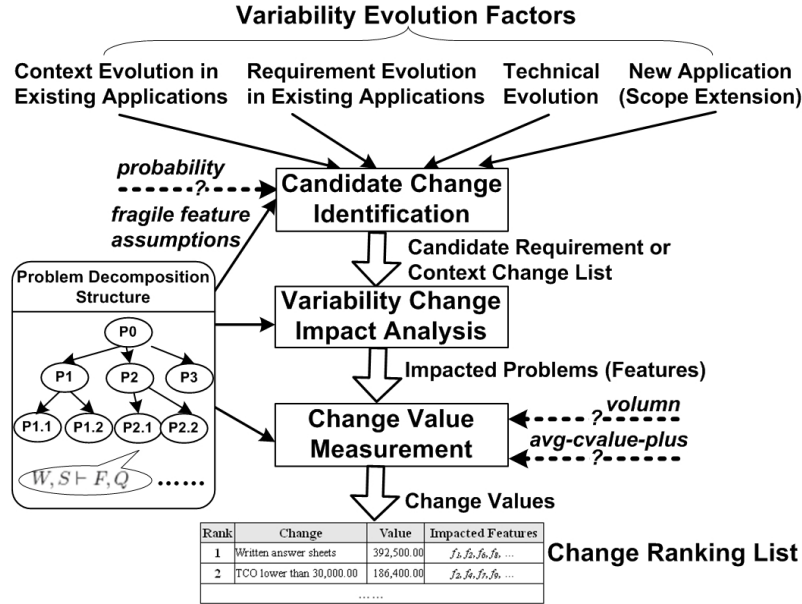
Variability Evolution Factors

Context Evolution in Existing Applications

Requirement Evolution in Existing Applications

Technical Evolution

New Application (Scope Extension)

probability

?

fragile feature assumptions

Candidate Change Identification

Candidate Requirement or Context Change List

Problem Decomposition Structure

P0

P1

P2

P3

P1.1

P1.2

P2.1

P2.2

$W, S \vdash F, Q$

......

Variability Change Impact Analysis

Impacted Problems (Features)

Change Value Measurement

?

volumn

avg-cvalue-plus

?

Change Values

| Rank | Change | Value | Impacted Features |
|---|---|---|---|
| 1 | Written answer sheets | 392,500.00 | $f_1, f_2, f_6, f_8$, ... |
| 2 | TCO lower than 30,000.00 | 186,400.00 | $f_2, f_4, f_7, f_9$, ... |
| | …… | | |

Change Ranking List